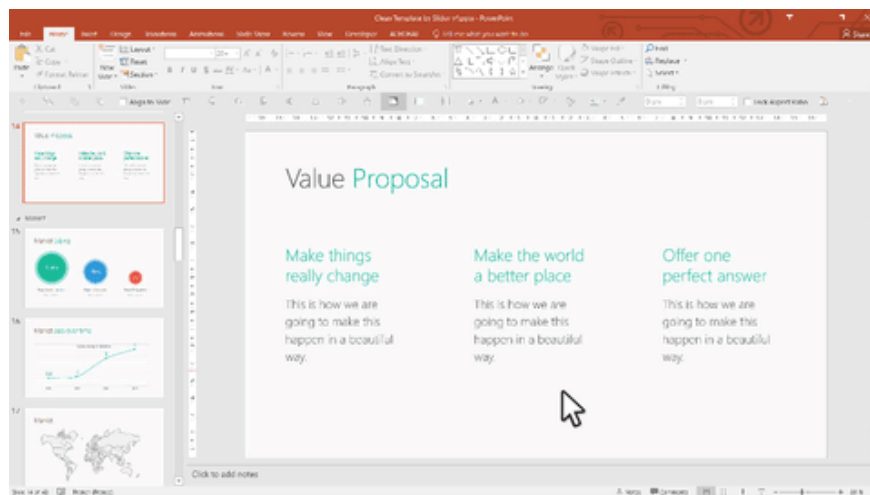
Clean Template for Slider • Slides - PowerPoint

File Home Insert Design Transitions Animations Slide Show Review View Developer ACROBAT Tell me what you want to do

Paste Cut Copy Format Painter Clipboard
Layout Reset Section Slides
Font
Paragraph
Text Direction Align Text Convert to SmartArt
Drawing
Arrange Quick Styles Shape Fill Shape Outline Shape Effects
Find Replace Select Editing

Value Proposal

Make things really change

This is how we are going to make this happen in a beautiful way.

Make the world a better place

This is how we are going to make this happen in a beautiful way.

Offer one perfect answer

This is how we are going to make this happen in a beautiful way.

Click to add notes

14
15
16
17
Market
Value Proposal

Notes Comments